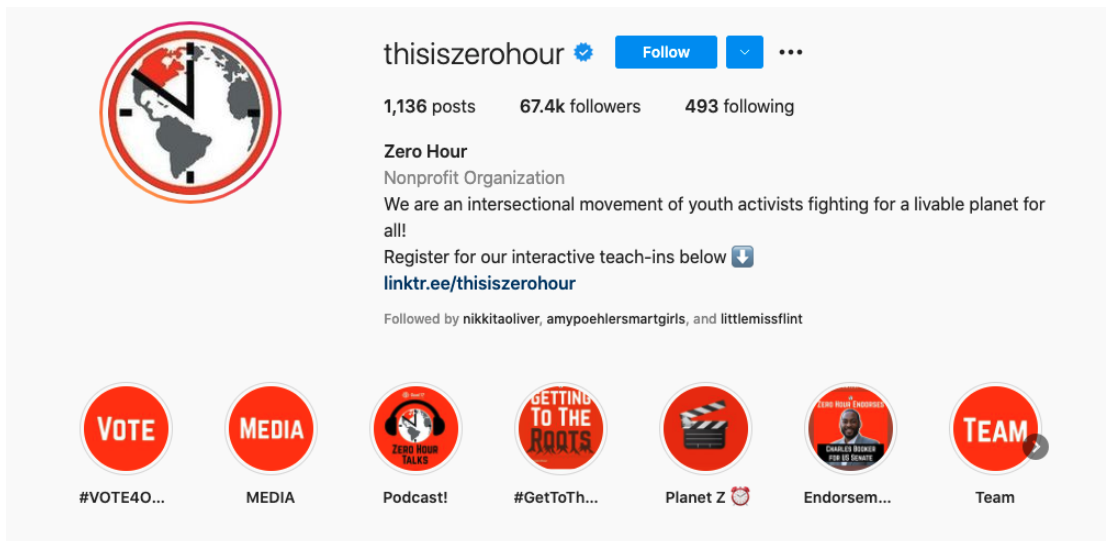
thisiszerohour Follow ...

1,136 posts 67.4k followers 493 following

Zero Hour
Nonprofit Organization
We are an intersectional movement of youth activists fighting for a livable planet for all!
Register for our interactive teach-ins below ⬇️
linktr.ee/thisiszerohour

Followed by nikkitaoliver, amypoehlersmartgirls, and littlemissflint

VOTE
#VOTE4O...

MEDIA
MEDIA

Zero Hour Talks
Podcast!

GETTING TO THE ROOTS
#GetToTh...

Planet Z ⏰

Zero Hour Endorses
CHARLES BOOKER FOR US SENATE
Endorsem...

TEAM
Team